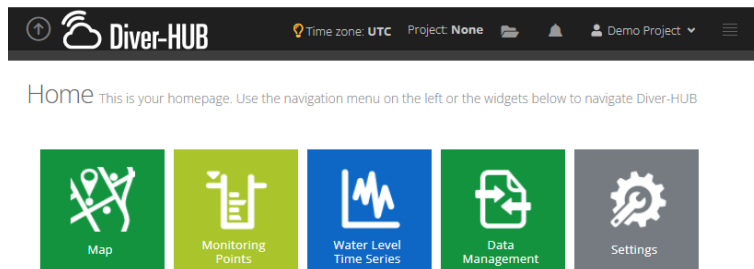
Diver-HUB

Time zone: UTC Project: None

Demo Project

Home This is your homepage. Use the navigation menu on the left or the widgets below to navigate Diver-HUB

Map

Monitoring Points

Water Level Time Series

Data Management

Settings